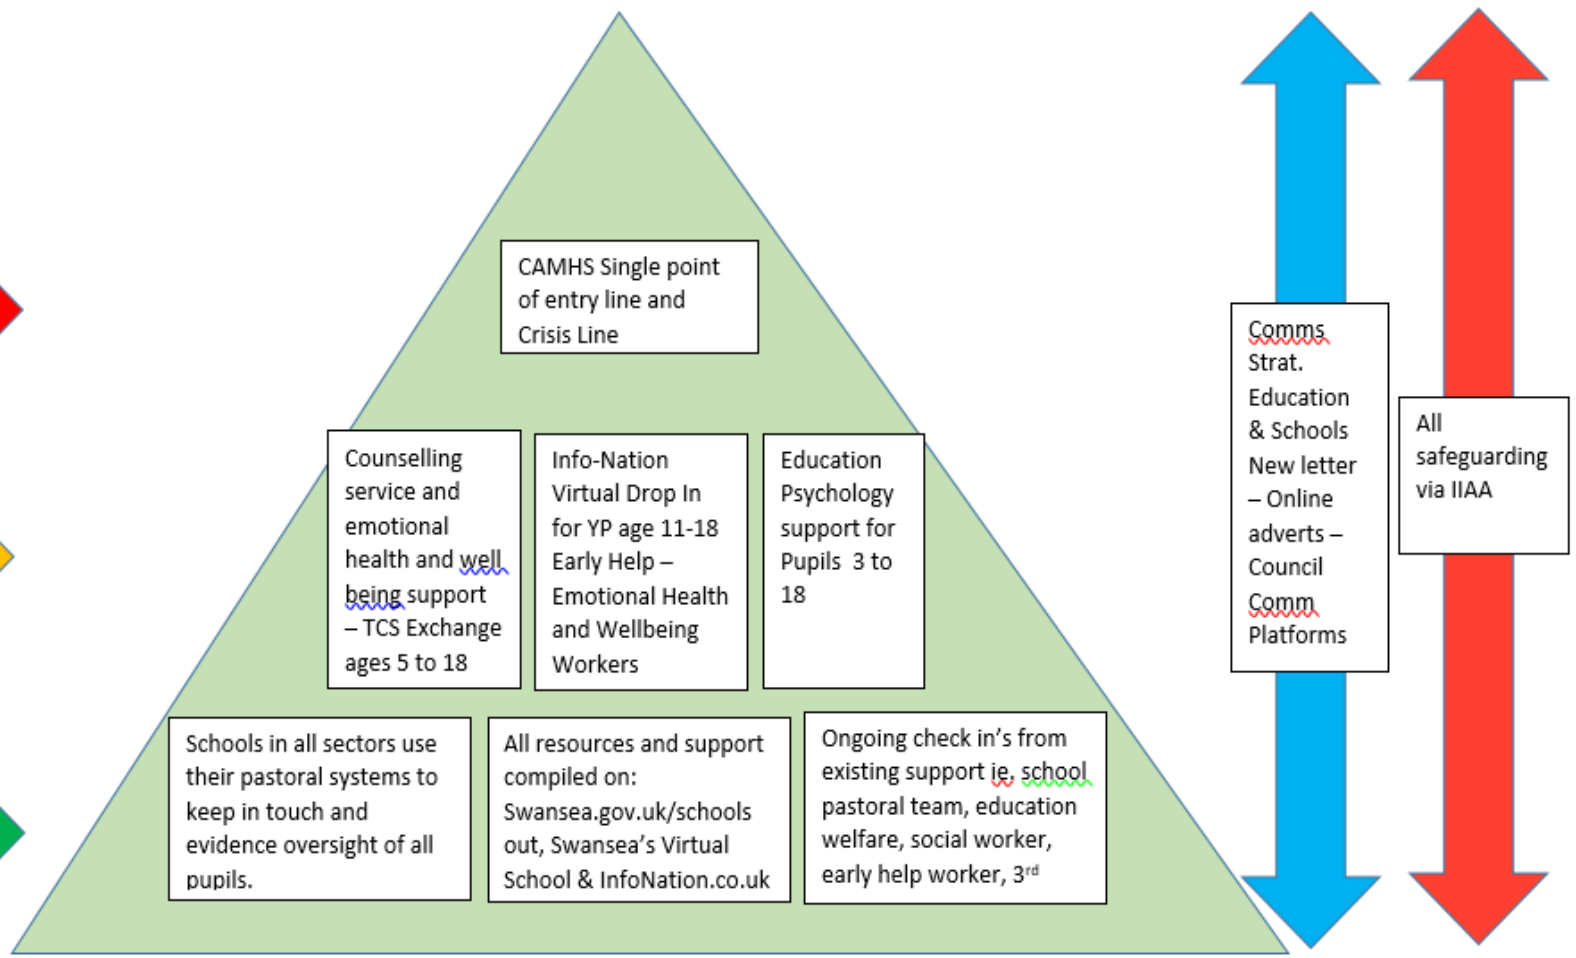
CAMHS Single point of entry line and Crisis Line

Counselling service and emotional health and well being support – TCS Exchange ages 5 to 18

Info-Nation Virtual Drop In for YP age 11-18 Early Help – Emotional Health and Wellbeing Workers

Education Psychology support for Pupils 3 to 18

Schools in all sectors use their pastoral systems to keep in touch and evidence oversight of all pupils.

All resources and support compiled on: Swansea.gov.uk/schoolsout, Swansea's Virtual School & InfoNation.co.uk

Ongoing check in's from existing support ie, school pastoral team, education welfare, social worker, early help worker, 3$^{rd}$

Comms Strat. Education & Schools New letter – Online adverts – Council Comm Platforms

All safeguarding via IIAA